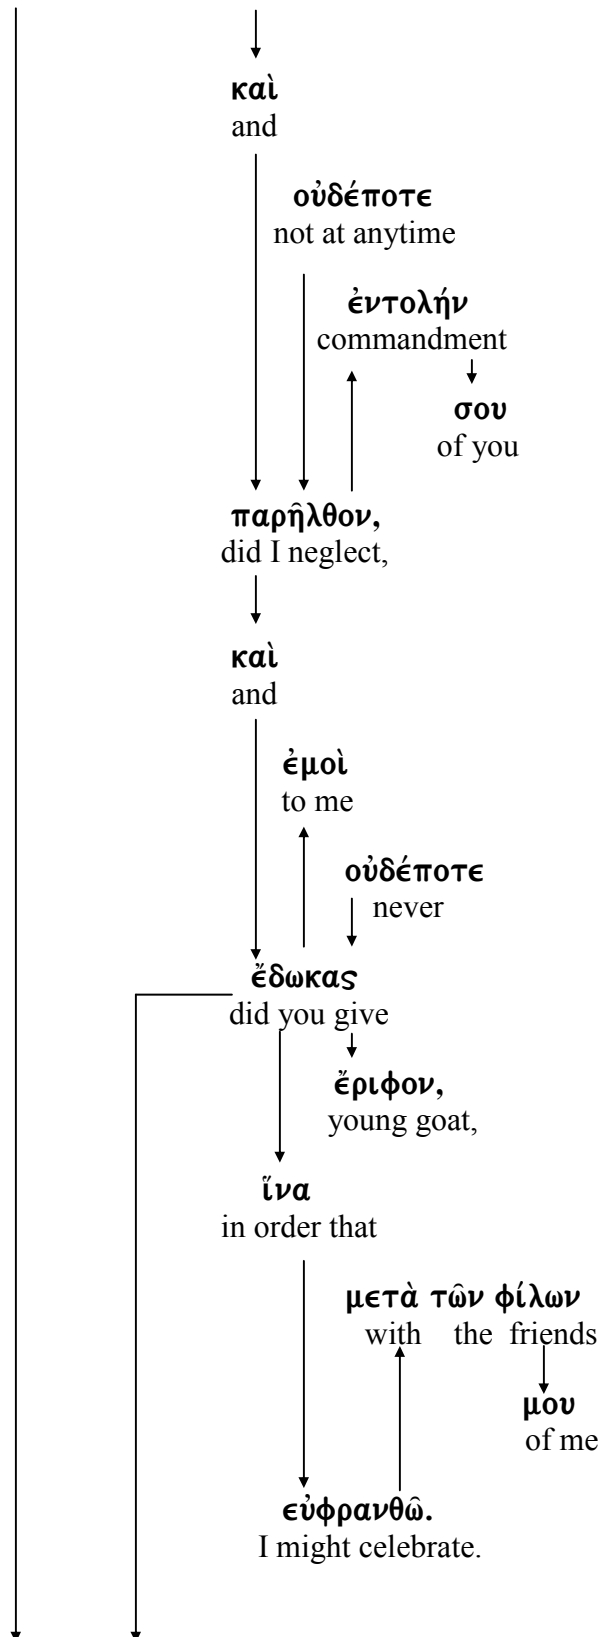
καὶ
and

οὐδέποτε
not at anytime

ἐντολήν
commandment

σου
of you

παρῆλθον,
did I neglect,

καὶ
and

ἐμοὶ
to me

οὐδέποτε
never

ἔδωκας
did you give

ἔριφον,
young goat,

ἵνα
in order that

μετὰ τῶν φίλων
with the friends

μου
of me

εὐφρανθῶ.
I might celebrate.